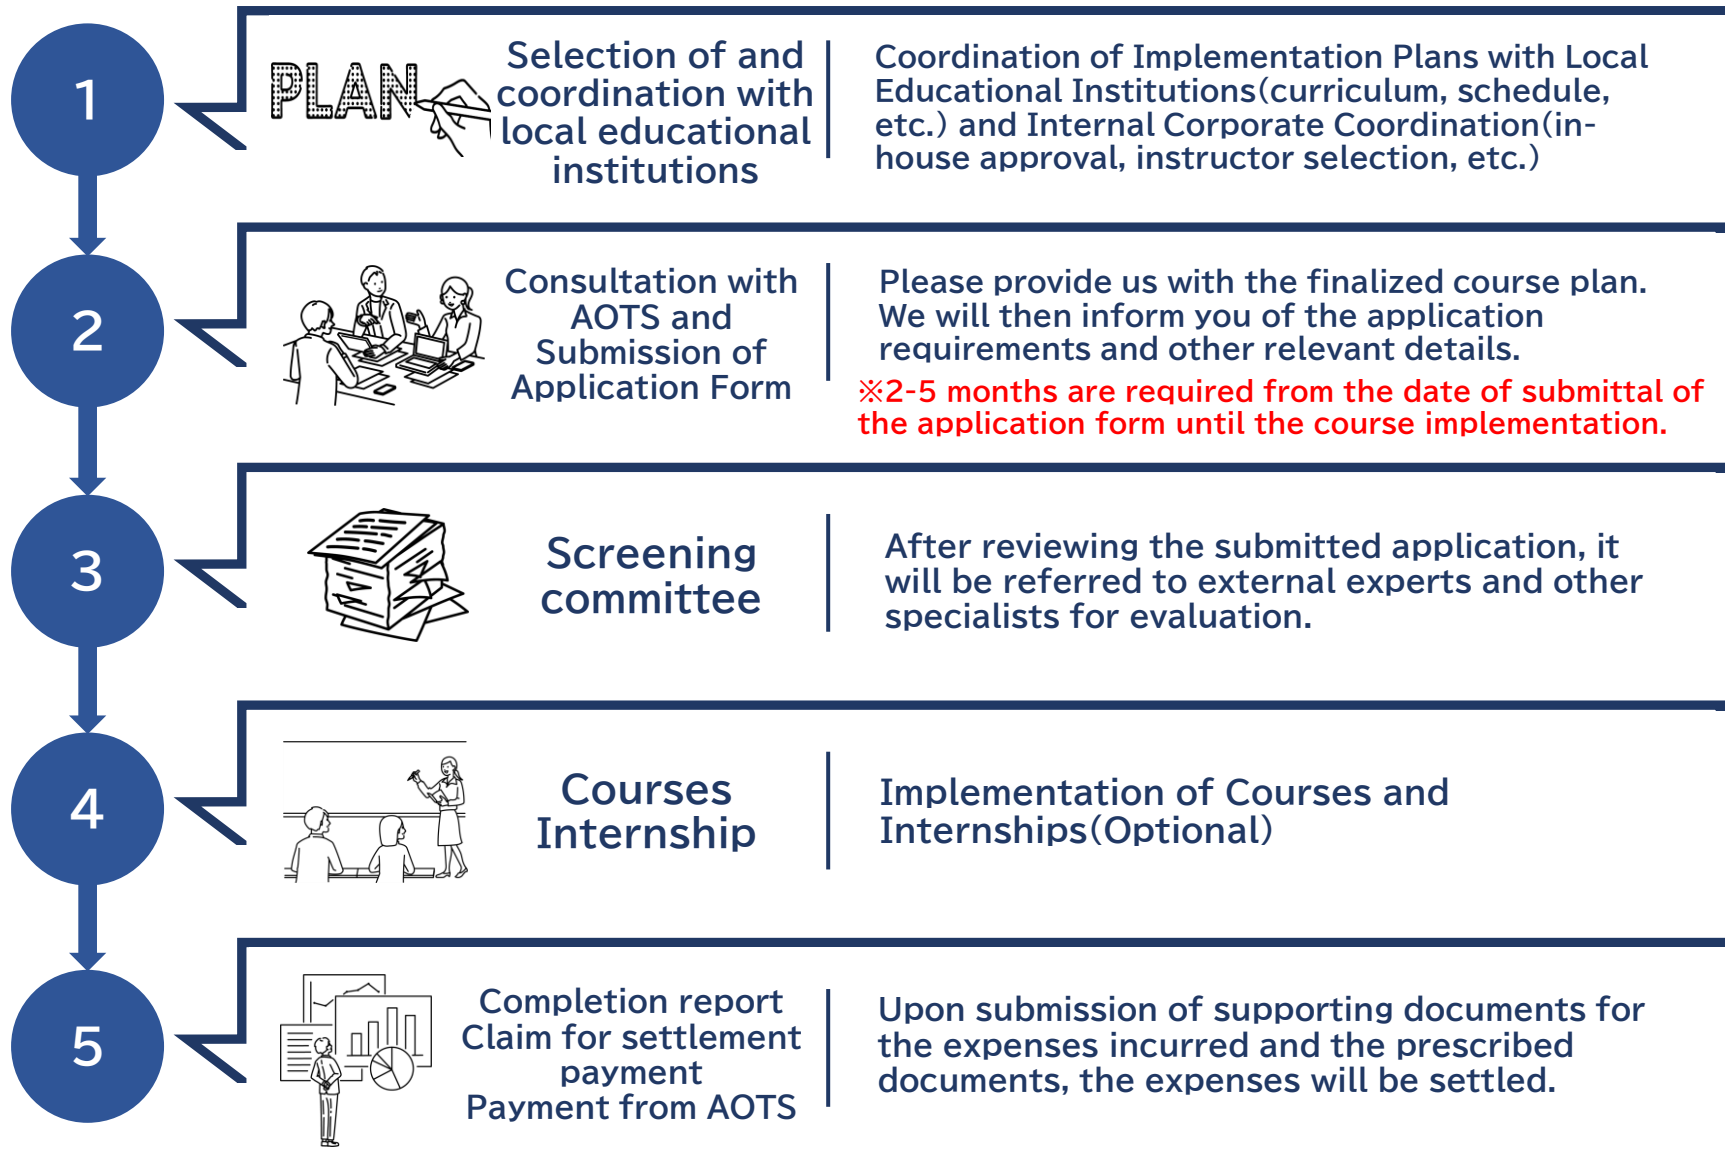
1

PLAN

Selection of and coordination with local educational institutions

Coordination of Implementation Plans with Local Educational Institutions(curriculum, schedule, etc.) and Internal Corporate Coordination(in-house approval, instructor selection, etc.)

2

Consultation with AOTS and Submission of Application Form

Please provide us with the finalized course plan. We will then inform you of the application requirements and other relevant details.

※2-5 months are required from the date of submittal of the application form until the course implementation.

3

Screening committee

After reviewing the submitted application, it will be referred to external experts and other specialists for evaluation.

4

Courses Internship

Implementation of Courses and Internships(Optional)

5

Completion report Claim for settlement payment Payment from AOTS

Upon submission of supporting documents for the expenses incurred and the prescribed documents, the expenses will be settled.